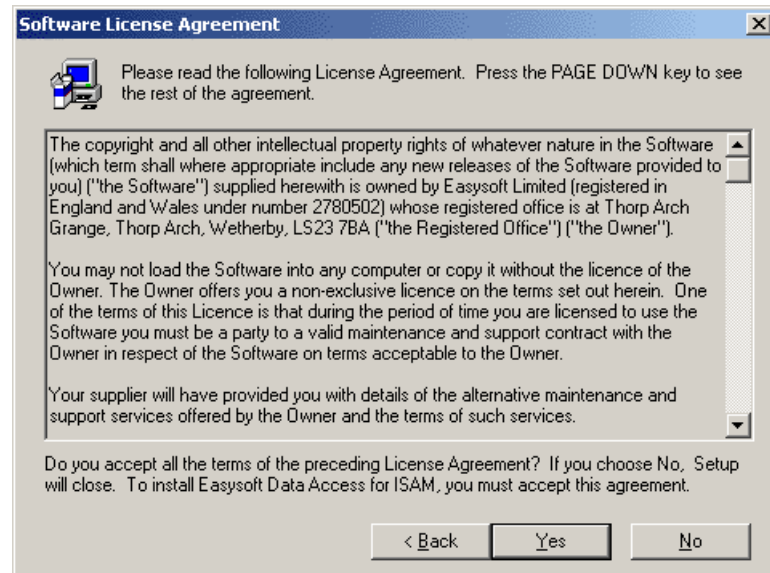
Software License Agreement

Please read the following License Agreement. Press the PAGE DOWN key to see the rest of the agreement.

The copyright and all other intellectual property rights of whatever nature in the Software (which term shall where appropriate include any new releases of the Software provided to you) ("the Software") supplied herewith is owned by Easysoft Limited (registered in England and Wales under number 2780502) whose registered office is at Thorp Arch Grange, Thorp Arch, Wetherby, LS23 7BA ("the Registered Office") ("the Owner").

You may not load the Software into any computer or copy it without the licence of the Owner. The Owner offers you a non-exclusive licence on the terms set out herein. One of the terms of this Licence is that during the period of time you are licensed to use the Software you must be a party to a valid maintenance and support contract with the Owner in respect of the Software on terms acceptable to the Owner.

Your supplier will have provided you with details of the alternative maintenance and support services offered by the Owner and the terms of such services.

Do you accept all the terms of the preceding License Agreement? If you choose No, Setup will close. To install Easysoft Data Access for ISAM, you must accept this agreement.

< Back   Yes   No